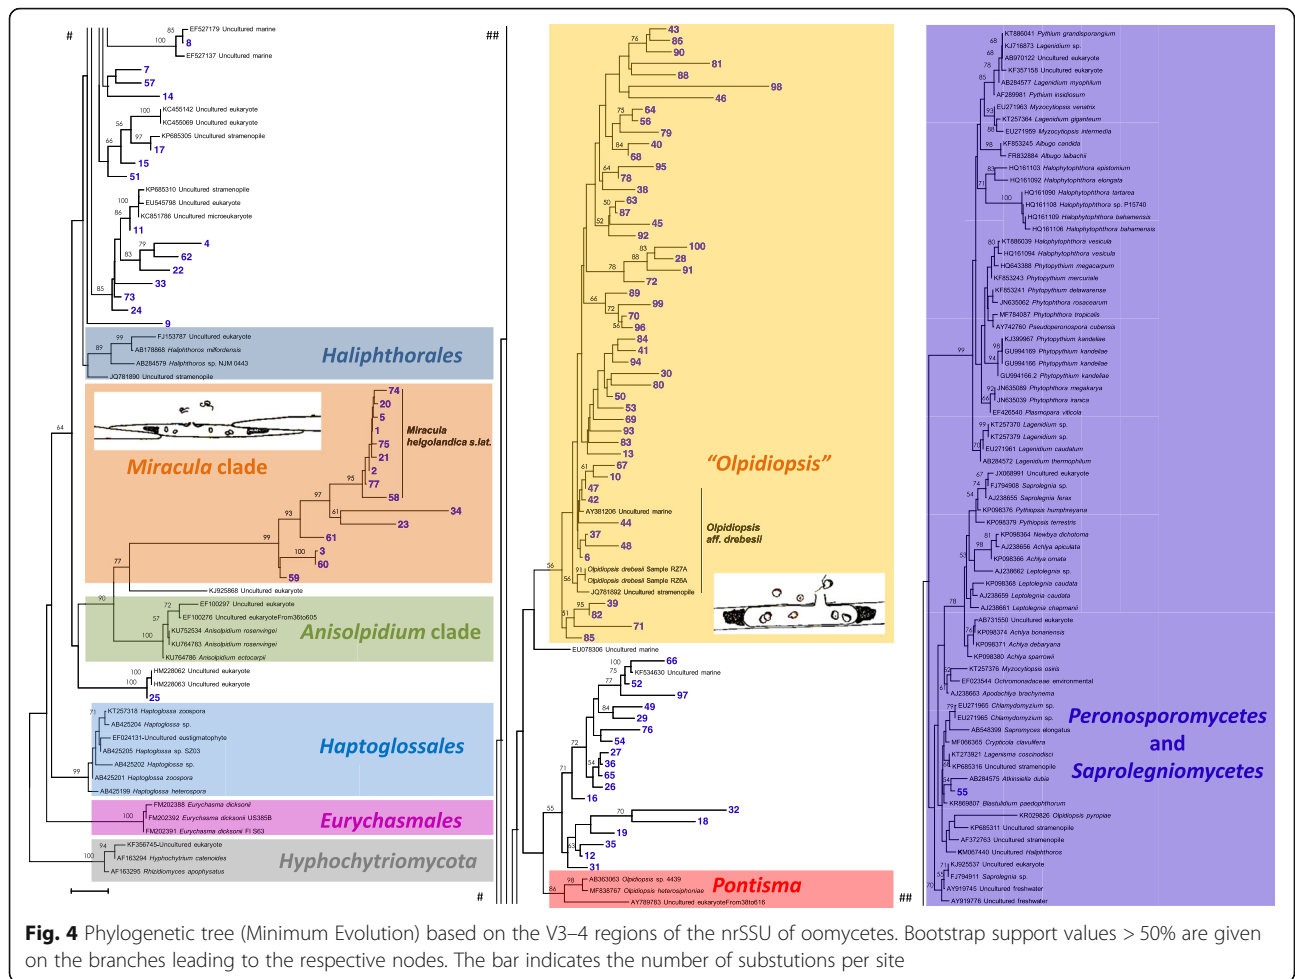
#

85 EF527179 Uncultured marine
100 8
EF527137 Uncultured marine
7
57
14
100 KC455142 Uncultured eukaryote
KC455069 Uncultured eukaryote
56
97 KP685305 Uncultured stramenopile
66 17
15
51
KP685310 Uncultured stramenopile
100 EU545798 Uncultured eukaryote
86 KC851786 Uncultured microeukaryote
11
79 4
83 62
22
33
85 73
24
9
99 FJ153787 Uncultured eukaryote
89 AB178868 Haliphthoros milfordensis
AB284579 Haliphthoros sp. NJM 0443
JQ781890 Uncultured stramenopile
Haliphthorales
74
20
5
1
75
21
2
77
58
Miracula helgolandica s.lat.
Miracula clade
95
97
61
34
23
93
99
61
100 3
60
59
64
77
KJ925868 Uncultured eukaryote
90
72 EF100297 Uncultured eukaryote
57 EF100276 Uncultured eukaryoteFrom36to605
100 KU752534 Anisolpidium rosenvingei
KU764783 Anisolpidium rosenvingei
KU764786 Anisolpidium ectocarpii
Anisolpidium clade
100 HM228062 Uncultured eukaryote
100 HM228063 Uncultured eukaryote
25
71 KT257318 Haptoglossa zoospora
AB425204 Haptoglossa sp.
EF024131-Uncultured eustigmatophyte
AB425205 Haptoglossa sp. SZ03
AB425200 Haptoglossa sp.
AB425201 Haptoglossa zoospora
99
AB425199 Haptoglossa heterospora
Haptoglossales
FM202388 Eurychasma dicksonii
100 FM202392 Eurychasma dicksonii US385B
FM202391 Eurychasma dicksonii FI S63
Eurychasmales
KF356745-Uncultured eukaryote
100 AF163294 Hyphochytrium catenoides
AF163295 Rhizidiomyces apophysatus
Hyphochytriomycota
#

##
76 43
86
90
81
88
98
46
75 64
56
79
40
68
64 95
78
38
50 63
87
52 45
92
83 100
88 28
91
78 72
89
66 99
72 70
56 96
84
41
94
30
80
50
53
69
93
83
13
61 67
10
47
42
AY381206 Uncultured marine
44
37
48
91 Olpidiopsis drebesii Sample RZ7A
56 Olpidiopsis drebesii Sample RZ6A
JQ781892 Uncultured stramenopile
39
51 62
71
85
"Olpidiopsis"
Olpidiopsis aff. drebesii
56
EU078306 Uncultured marine
100 66
75 KF534630 Uncultured marine
77 52
97
84 49
29
76
72 54
27
54 36
71 65
26
16
70 32
55 18
19
35
63 12
31
98 AB363063 Olpidiopsis sp. 4439
86 MF838767 Olpidiopsis heterosiphoniae
AY789783 Uncultured eukaryoteFrom38to616
Pontisma
##

KT886041 Pythium grandisporangium
68 KJ716873 Lagenidium sp.
68 AB970122 Uncultured eukaryote
78 KF357158 Uncultured eukaryote
85 AB284577 Lagenidium myophilum
AF289981 Pythium insidiosum
EU271963 Myzocytiopsis venatrix
93 KT257364 Lagenidium giganteum
88 EU271959 Myzocytiopsis intermedia
98 KF853245 Albugo candida
FR832884 Albugo laibachii
83 HQ161103 Halophytophthora epistomium
HQ161092 Halophytophthora elongata
71
HQ161090 Halophytophthora tartarea
100 HQ161108 Halophytophthora sp. P15740
HQ161189 Halophytophthora bahamensis
HQ161106 Halophytophthora bahamensis
80 KT886039 Halophytophthora vesicula
HQ161094 Halophytophthora vesicula
HQ643388 Phytopythium megacarpum
KF853243 Phytopythium mercuriale
KF853241 Phytopythium delawarense
JN635062 Phytophthora rosacearum
MF784087 Phytopythium tropicalis
AY742760 Pseudoperonospora cubensis
99
KJ399967 Phytopythium kandeliae
98 GU994169 Phytopythium kandeliae
94 GU994166 Phytopythium kandeliae
GU994166.2 Phytopythium kandeliae
92 JN635089 Phytophthora megakarya
66 JN635039 Phytophthora iranica
EF426540 Plasmopara viticola
99 KT257370 Lagenidium sp.
KT257379 Lagenidium sp.
70 EU271961 Lagenidium caudatum
AB284572 Lagenidium thermophilum
67 JX068991 Uncultured eukaryote
74 FJ794908 Saprolegnia sp.
54 AJ238655 Saprolegnia ferax
KP098376 Pythiopsis humphreyana
KP098379 Pythiopsis terrestris
81 KP098364 Newbya dichotoma
98 AJ238656 Achlya apiculata
53 KP098366 Achlya ornata
AJ238662 Leptolegnia sp.
KP098368 Leptolegnia caudata
AJ238659 Leptolegnia caudata
78 AJ238661 Leptolegnia chapmanii
AB731556 Uncultured eukaryote
78 KP098374 Achlya bonariensis
KP098371 Achlya debaryana
KP098380 Achlya sparrowii
52 KT257376 Myzocytiopsis vasis
EF023544 Ochromonadaceae environmental
61 AJ238663 Apodachlya brachynema
79 EU271965 Chlamydomyzium sp.
EU271965 Chlamydomyzium sp.
AB548399 Sapromyces elongatus
MF068365 Crypticola clavulifera
KT273921 Lagenisma coscinodisci
KP685316 Uncultured stramenopile
54 AB284575 Atkinsiella dubia
55
KR869807 Blastulidium paedophthorum
KR029826 Olpidiopsis pyropiae
KP685311 Uncultured stramenopile
AF372763 Uncultured eukaryote
KM067440 Uncultured Haliphthoros
71 KJ925537 Uncultured eukaryote
FJ794911 Saprolegnia sp.
92 AY919745 Uncultured freshwater
AY919776 Uncultured freshwater
Peronosporomycetes and Saprolegniomycetes

Fig. 4 Phylogenetic tree (Minimum Evolution) based on the V3–4 regions of the nrSSU of oomycetes. Bootstrap support values > 50% are given on the branches leading to the respective nodes. The bar indicates the number of substutions per site